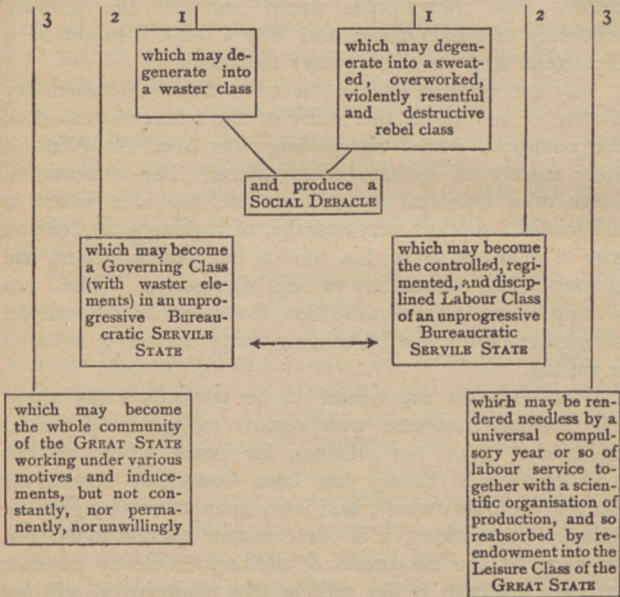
3 2 I I 2 3

which may degenerate into a waster class

which may degenerate into a sweated, overworked, violently resentful and destructive rebel class

and produce a SOCIAL DEBACLE

which may become a Governing Class (with waster elements) in an unprogressive Bureaucratic SERVILE STATE

which may become the controlled, regimented, and disciplined Labour Class of an unprogressive Bureaucratic SERVILE STATE

which may become the whole community of the GREAT STATE working under various motives and inducements, but not constantly, nor permanently, nor unwillingly

which may be rendered needless by a universal compulsory year or so of labour service together with a scientific organisation of production, and so reabsorbed by reendowment into the Leisure Class of the GREAT STATE